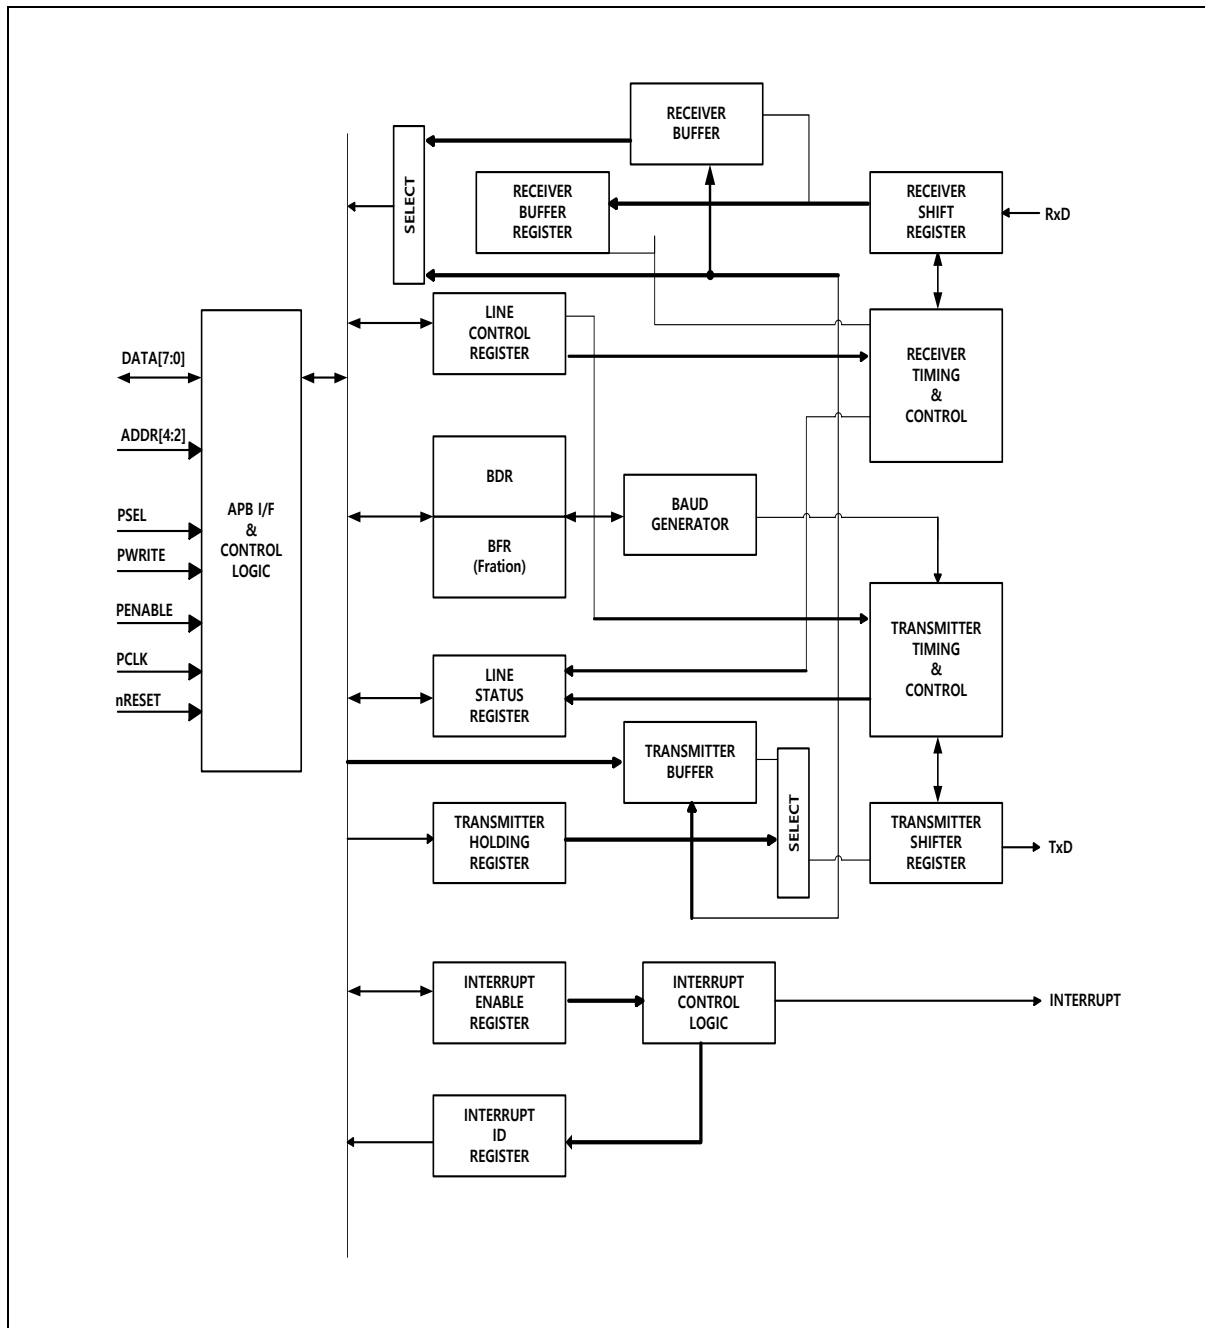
RECEIVER BUFFER

SELECT

RECEIVER BUFFER REGISTER

RECEIVER SHIFT REGISTER

RxD

DATA[7:0]

ADDR[4:2]

PSEL

PWRITE

PENABLE

PCLK

nRESET

APB I/F & CONTROL LOGIC

LINE CONTROL REGISTER

RECEIVER TIMING & CONTROL

BDR

BFR (Fration)

BAUD GENERATOR

TRANSMITTER TIMING & CONTROL

LINE STATUS REGISTER

TRANSMITTER BUFFER

SELECT

TRANSMITTER HOLDING REGISTER

TRANSMITTER SHIFTER REGISTER

TxD

INTERRUPT ENABLE REGISTER

INTERRUPT CONTROL LOGIC

INTERRUPT

INTERRUPT ID REGISTER